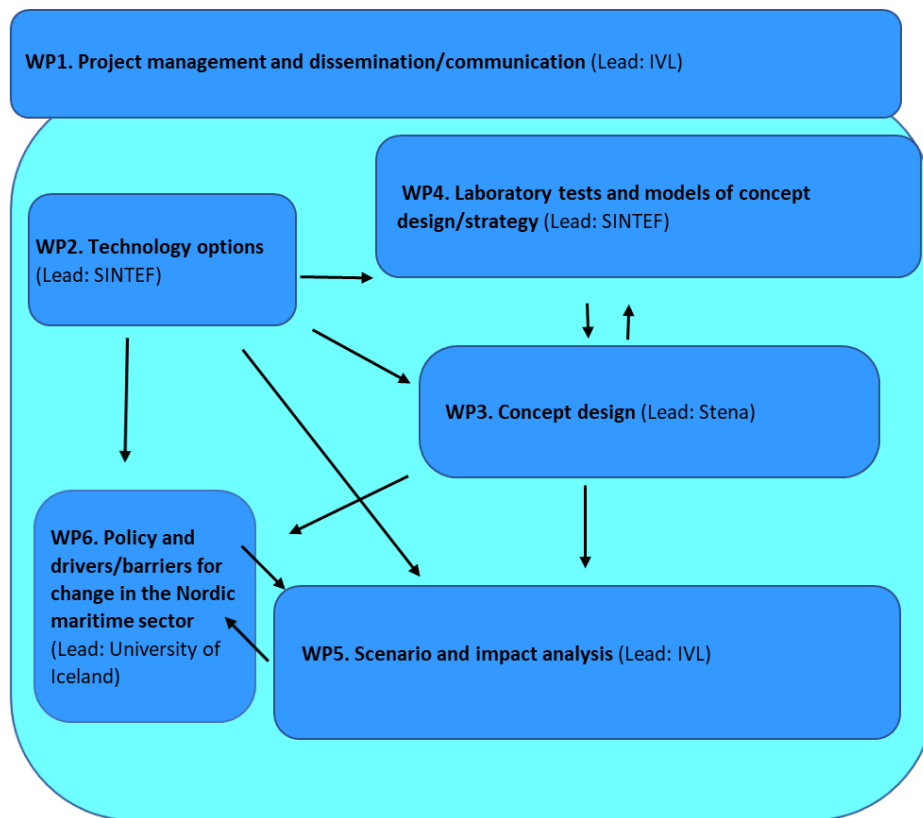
WP1. Project management and dissemination/communication (Lead: IVL)

WP4. Laboratory tests and models of concept design/strategy (Lead: SINTEF)

WP2. Technology options (Lead: SINTEF)

WP3. Concept design (Lead: Stena)

WP6. Policy and drivers/barriers for change in the Nordic maritime sector (Lead: University of Iceland)

WP5. Scenario and impact analysis (Lead: IVL)